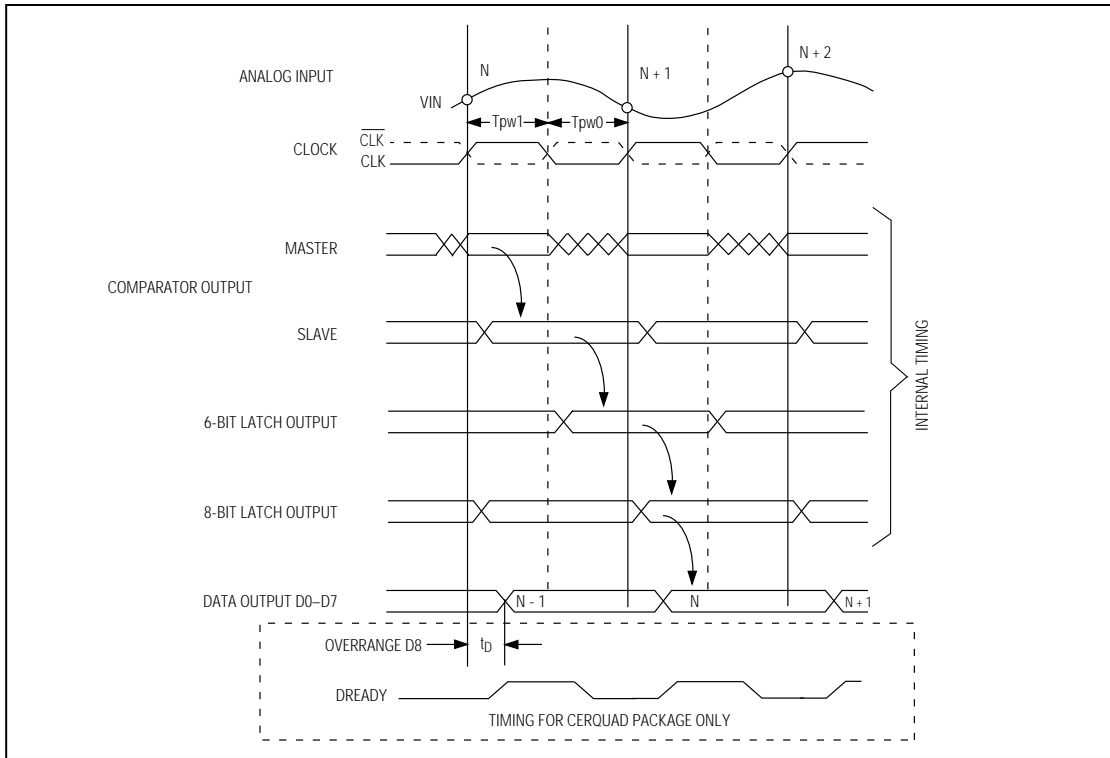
ANALOG INPUT
N
N + 1
N + 2
VIN
Tpw1
Tpw0
CLOCK
$\overline{CLK}$
CLK
MASTER
COMPARATOR OUTPUT
SLAVE
6-BIT LATCH OUTPUT
8-BIT LATCH OUTPUT
INTERNAL TIMING
DATA OUTPUT D0–D7
N - 1
N
N + 1
OVERRANGE D8
$t_D$
DREADY
TIMING FOR CERQUAD PACKAGE ONLY